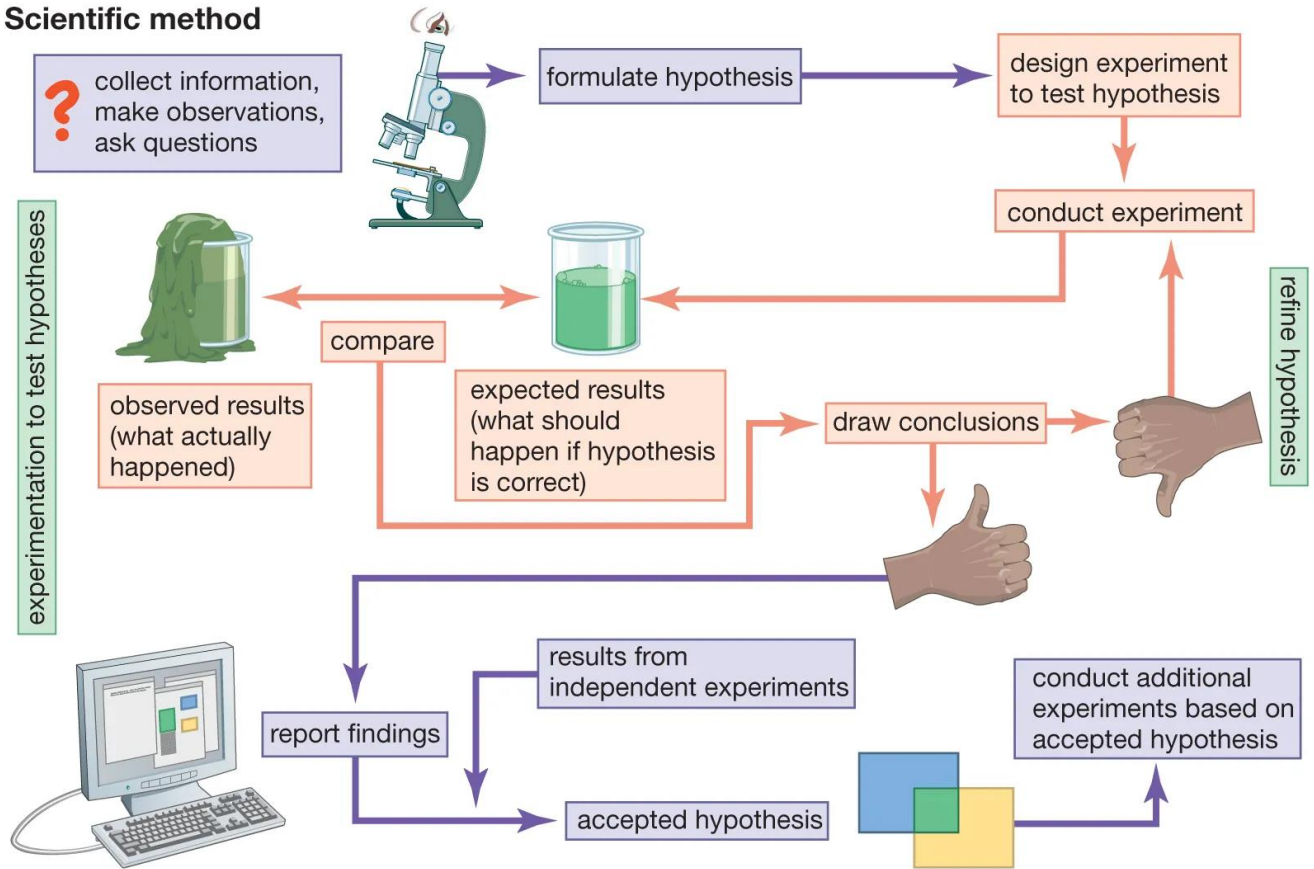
Scientific method

?

collect information, make observations, ask questions

formulate hypothesis

design experiment to test hypothesis

conduct experiment

experimentation to test hypotheses

compare

observed results (what actually happened)

expected results (what should happen if hypothesis is correct)

draw conclusions

refine hypothesis

report findings

results from independent experiments

accepted hypothesis

conduct additional experiments based on accepted hypothesis